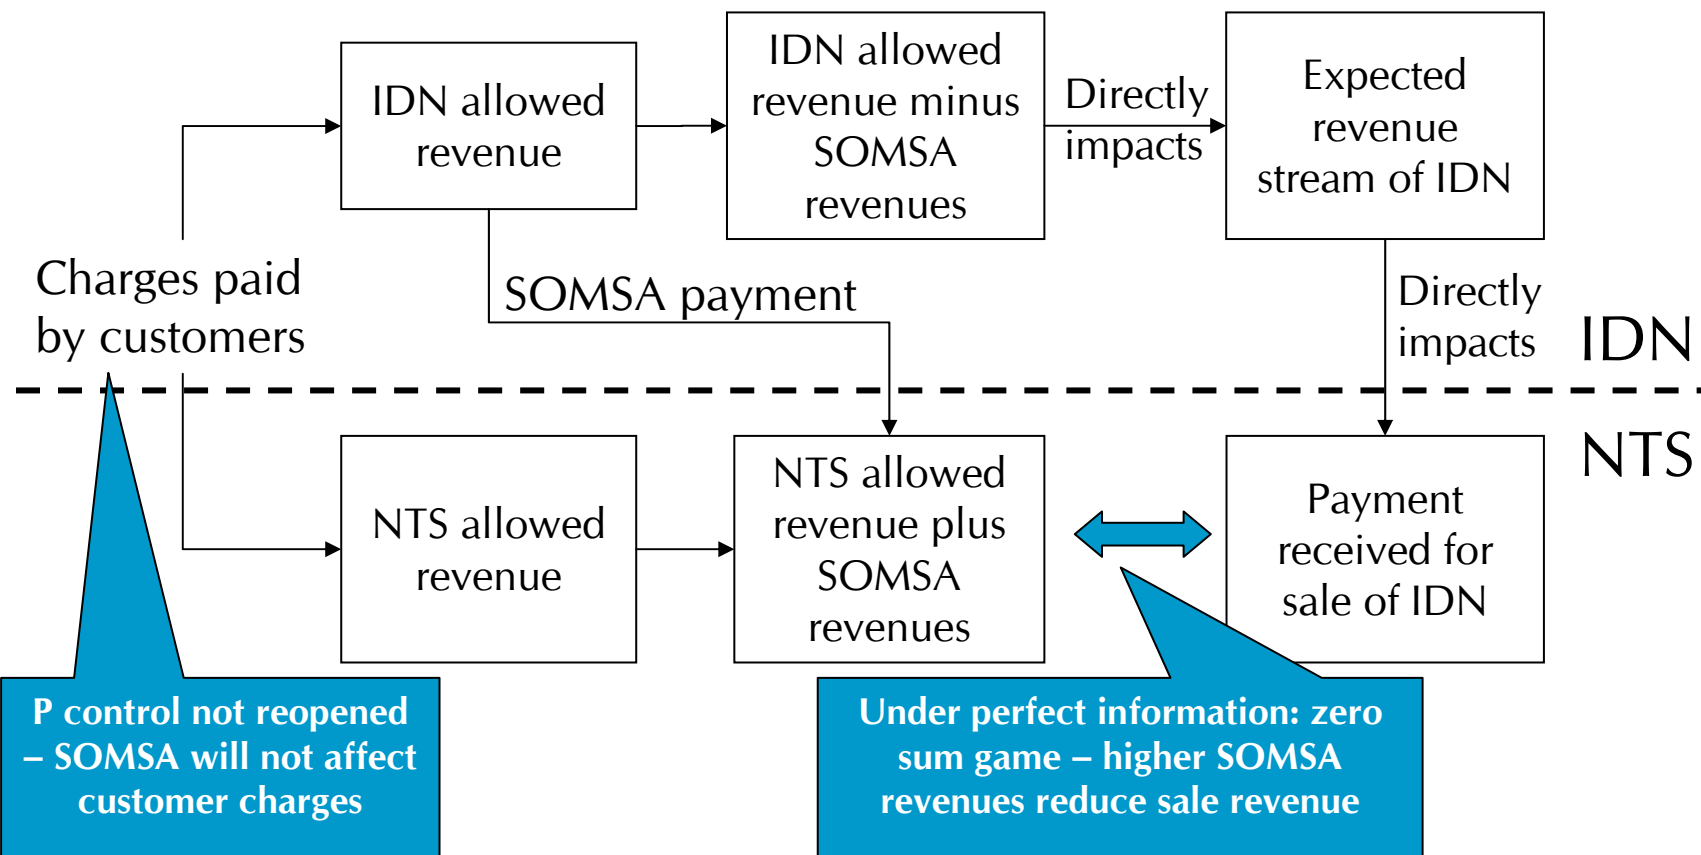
IDN allowed revenue

IDN allowed revenue minus SOMSA revenues

Directly impacts

Expected revenue stream of IDN

Charges paid by customers

SOMSA payment

Directly impacts

IDN

NTS

NTS allowed revenue

NTS allowed revenue plus SOMSA revenues

Payment received for sale of IDN

P control not reopened – SOMSA will not affect customer charges

Under perfect information: zero sum game – higher SOMSA revenues reduce sale revenue